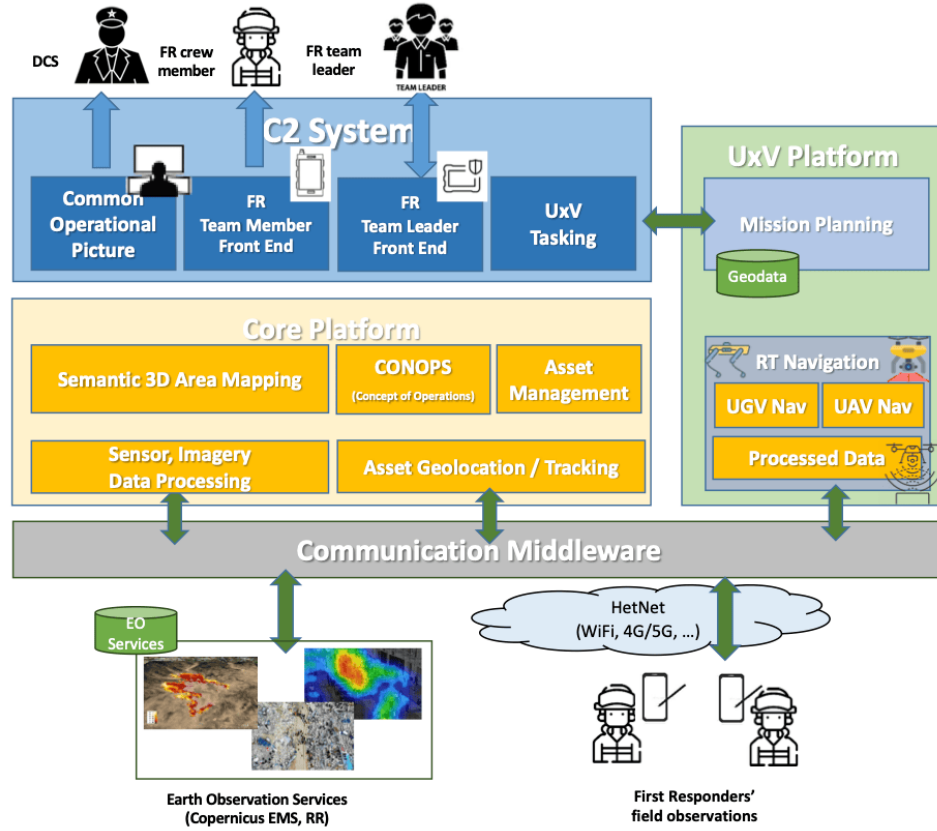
DCS

FR crew member

FR team leader

TEAM LEADER

C2 System

Common Operational Picture

FR Team Member Front End

FR Team Leader Front End

UxV Tasking

UxV Platform

Mission Planning

Geodata

Core Platform

Semantic 3D Area Mapping

CONOPS
(Concept of Operations)

Asset Management

RT Navigation

UGV Nav

UAV Nav

Sensor, Imagery Data Processing

Asset Geolocation / Tracking

Processed Data

Communication Middleware

EO Services

HetNet
(WiFi, 4G/5G, …)

Earth Observation Services
(Copernicus EMS, RR)

First Responders' field observations